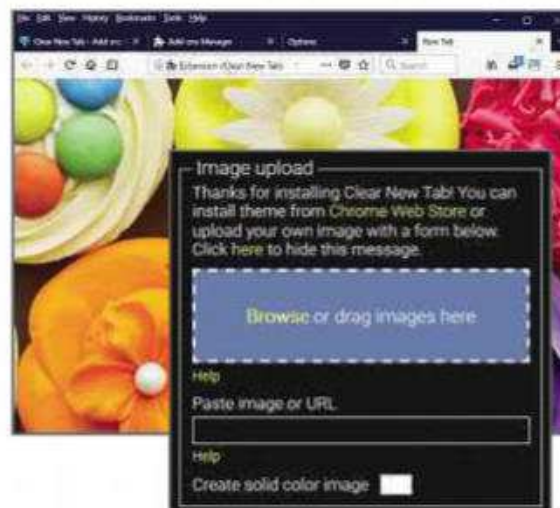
File Edit View History Bookmarks Tools Help

Clear New Tab - Add-ons × | Add-ons Manager × | Options | New Tab ×

Extension (Clear New Tab) ··· Search

Image upload

Thanks for installing Clear New Tab! You can install theme from Chrome Web Store or upload your own image with a form below. Click here to hide this message.

Browse or drag images here

Help

Paste image or URL

Help

Create solid color image